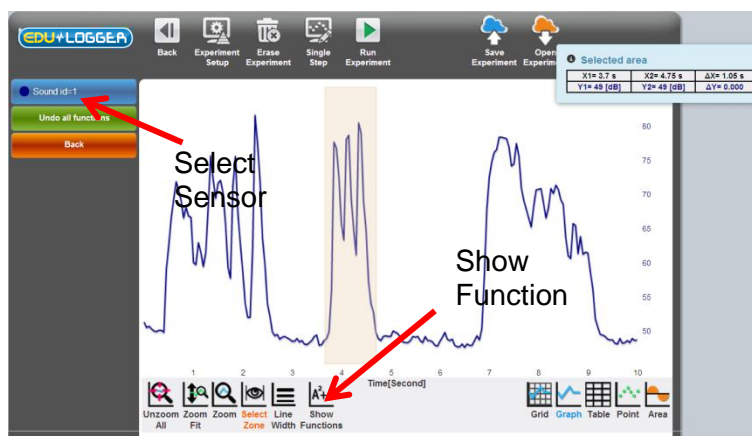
EDU LOGGER

Back
Experiment Setup
Erase Experiment
Single Step
Run Experiment
Save Experiment
Open Experim

Selected area

| X1= 3.7 s | X2= 4.75 s | ΔX= 1.05 s |
|---|---|---|
| Y1= 49 [dB] | Y2= 49 [dB] | ΔY= 0.000 |

Sound id=1
Undo all functions
Back

Select Sensor

Show Function

80
75
70
65
60
55
50

1 2 3 4 5 6 7 8 9 10
Time[Second]

Unzoom All
Zoom Fit
Zoom
Select Zone
Line Width
Show Functions

Grid
Graph
Table
Point
Area